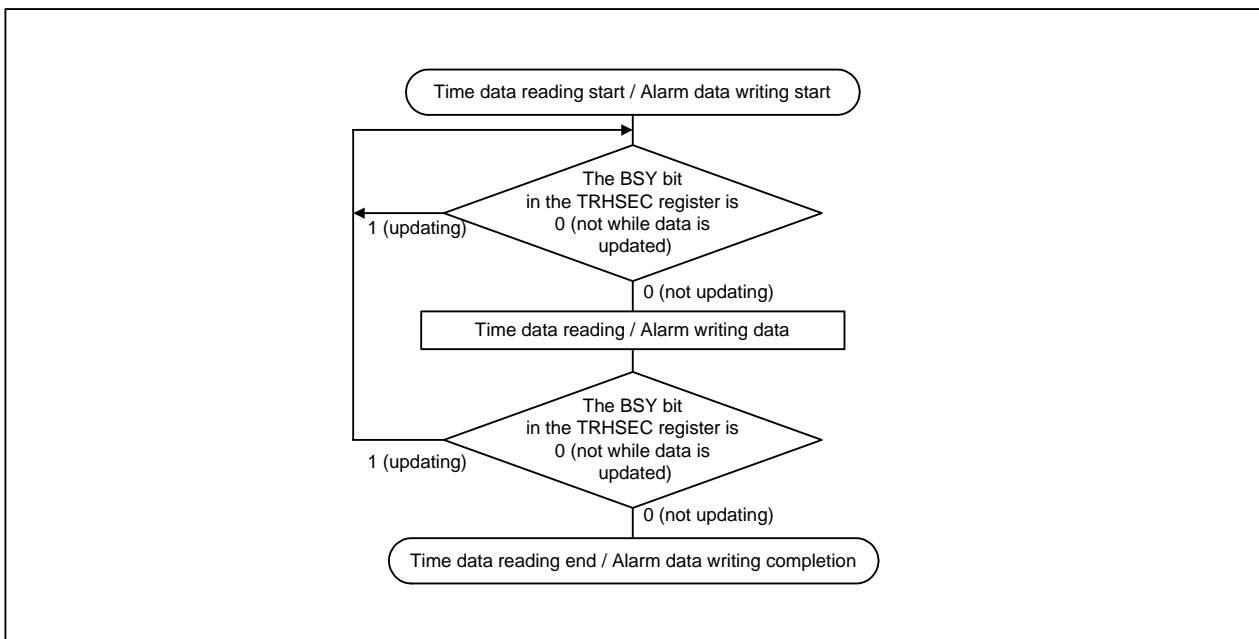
Time data reading start / Alarm data writing start

The BSY bit in the TRHSEC register is 0 (not while data is updated)

1 (updating)

0 (not updating)

Time data reading / Alarm writing data

The BSY bit in the TRHSEC register is 0 (not while data is updated)

1 (updating)

0 (not updating)

Time data reading end / Alarm data writing completion